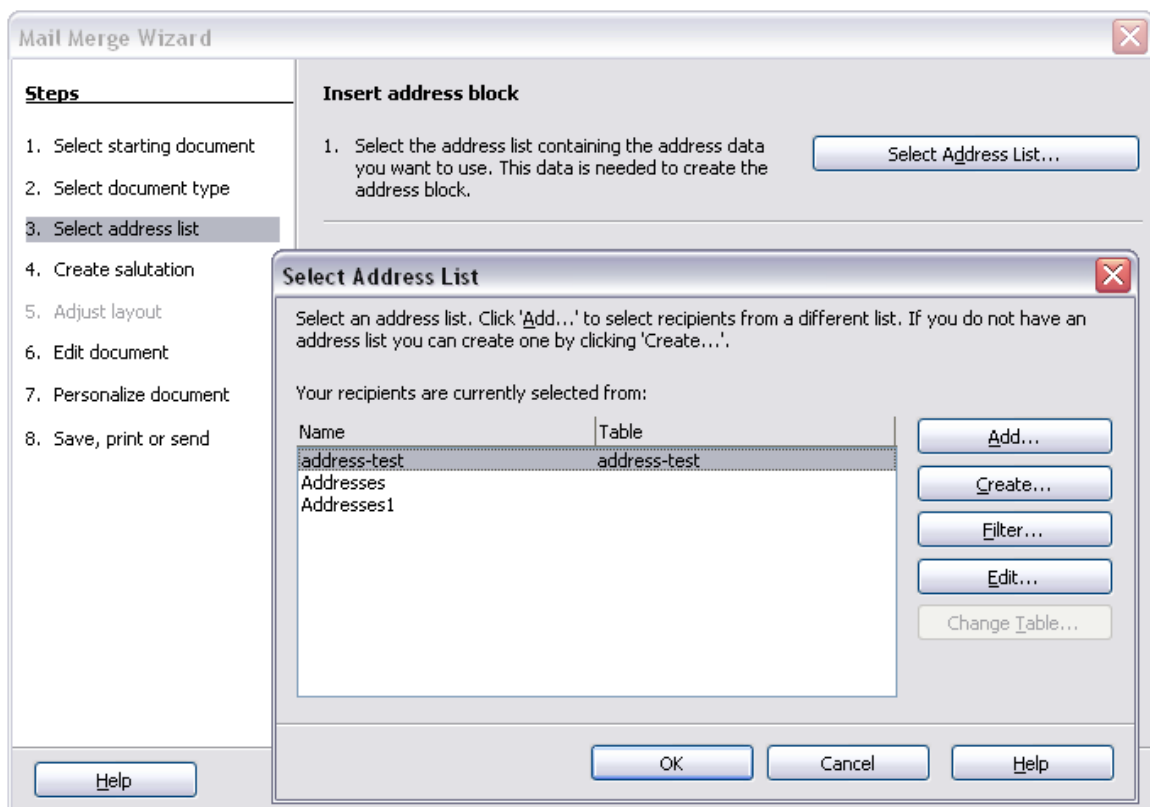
Mail Merge Wizard

Steps

1. Select starting document
2. Select document type
3. Select address list
4. Create salutation
5. Adjust layout
6. Edit document
7. Personalize document
8. Save, print or send

Help

Insert address block

1. Select the address list containing the address data you want to use. This data is needed to create the address block.

Select Address List...

Select Address List

Select an address list. Click 'Add...' to select recipients from a different list. If you do not have an address list you can create one by clicking 'Create...'.

Your recipients are currently selected from:

| Name | Table |
|---|---|
| address-test | address-test |
| Addresses | |
| Addresses1 | |

Add...
Create...
Filter...
Edit...
Change Table...

OK
Cancel
Help